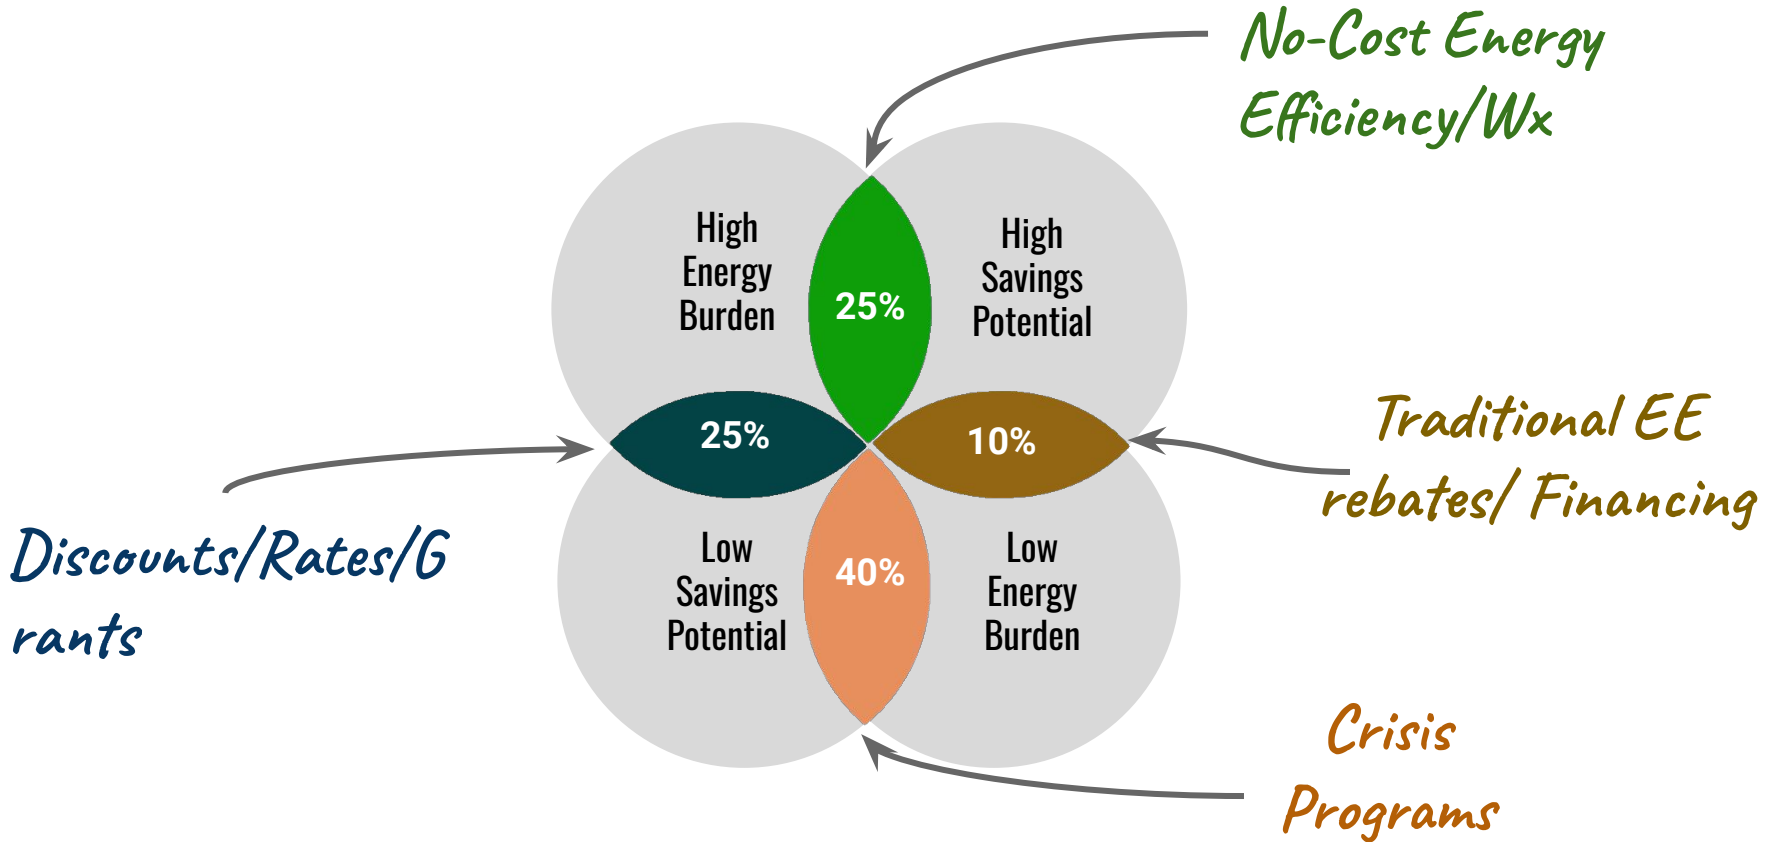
No-Cost Energy Efficiency/Wx

High Energy Burden

25%

High Savings Potential

25%

10%

Traditional EE rebates/ Financing

Discounts/Rates/Grants

Low Savings Potential

40%

Low Energy Burden

Crisis Programs